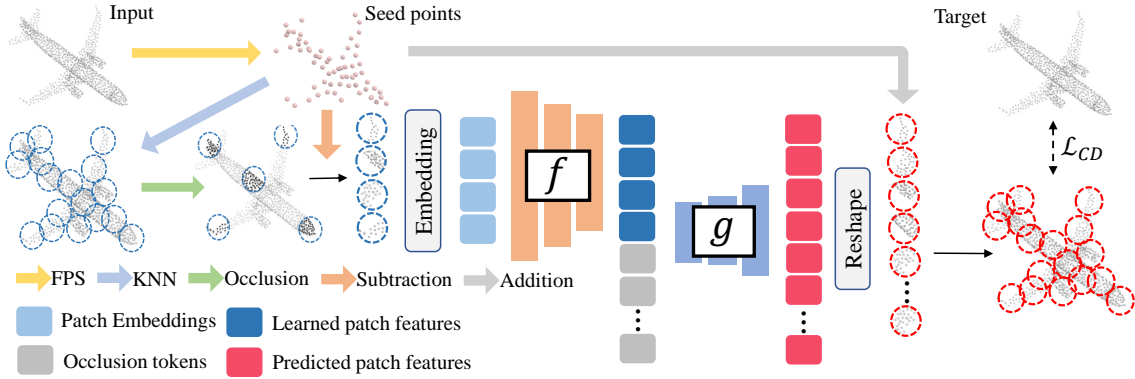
Input

Seed points

Target

Embedding

$f$

$g$

Reshape

$\mathcal{L}_{CD}$

FPS

KNN

Occlusion

Subtraction

Addition

Patch Embeddings

Learned patch features

Occlusion tokens

Predicted patch features